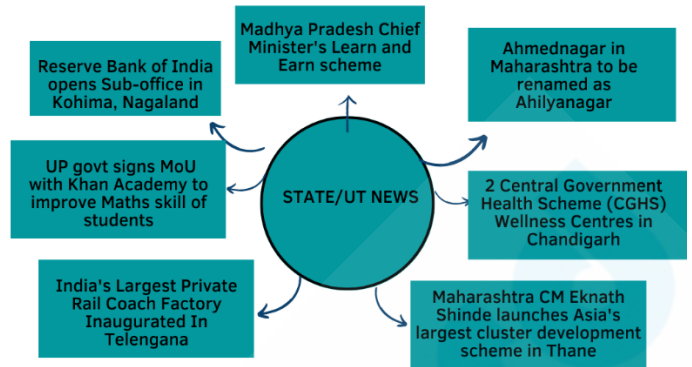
Madhya Pradesh Chief Minister's Learn and Earn scheme

Reserve Bank of India opens Sub-office in Kohima, Nagaland

Ahmednagar in Maharashtra to be renamed as Ahilyanagar

UP govt signs MoU with Khan Academy to improve Maths skill of students

STATE/UT NEWS

2 Central Government Health Scheme (CGHS) Wellness Centres in Chandigarh

India's Largest Private Rail Coach Factory Inaugurated In Telengana

Maharashtra CM Eknath Shinde launches Asia's largest cluster development scheme in Thane